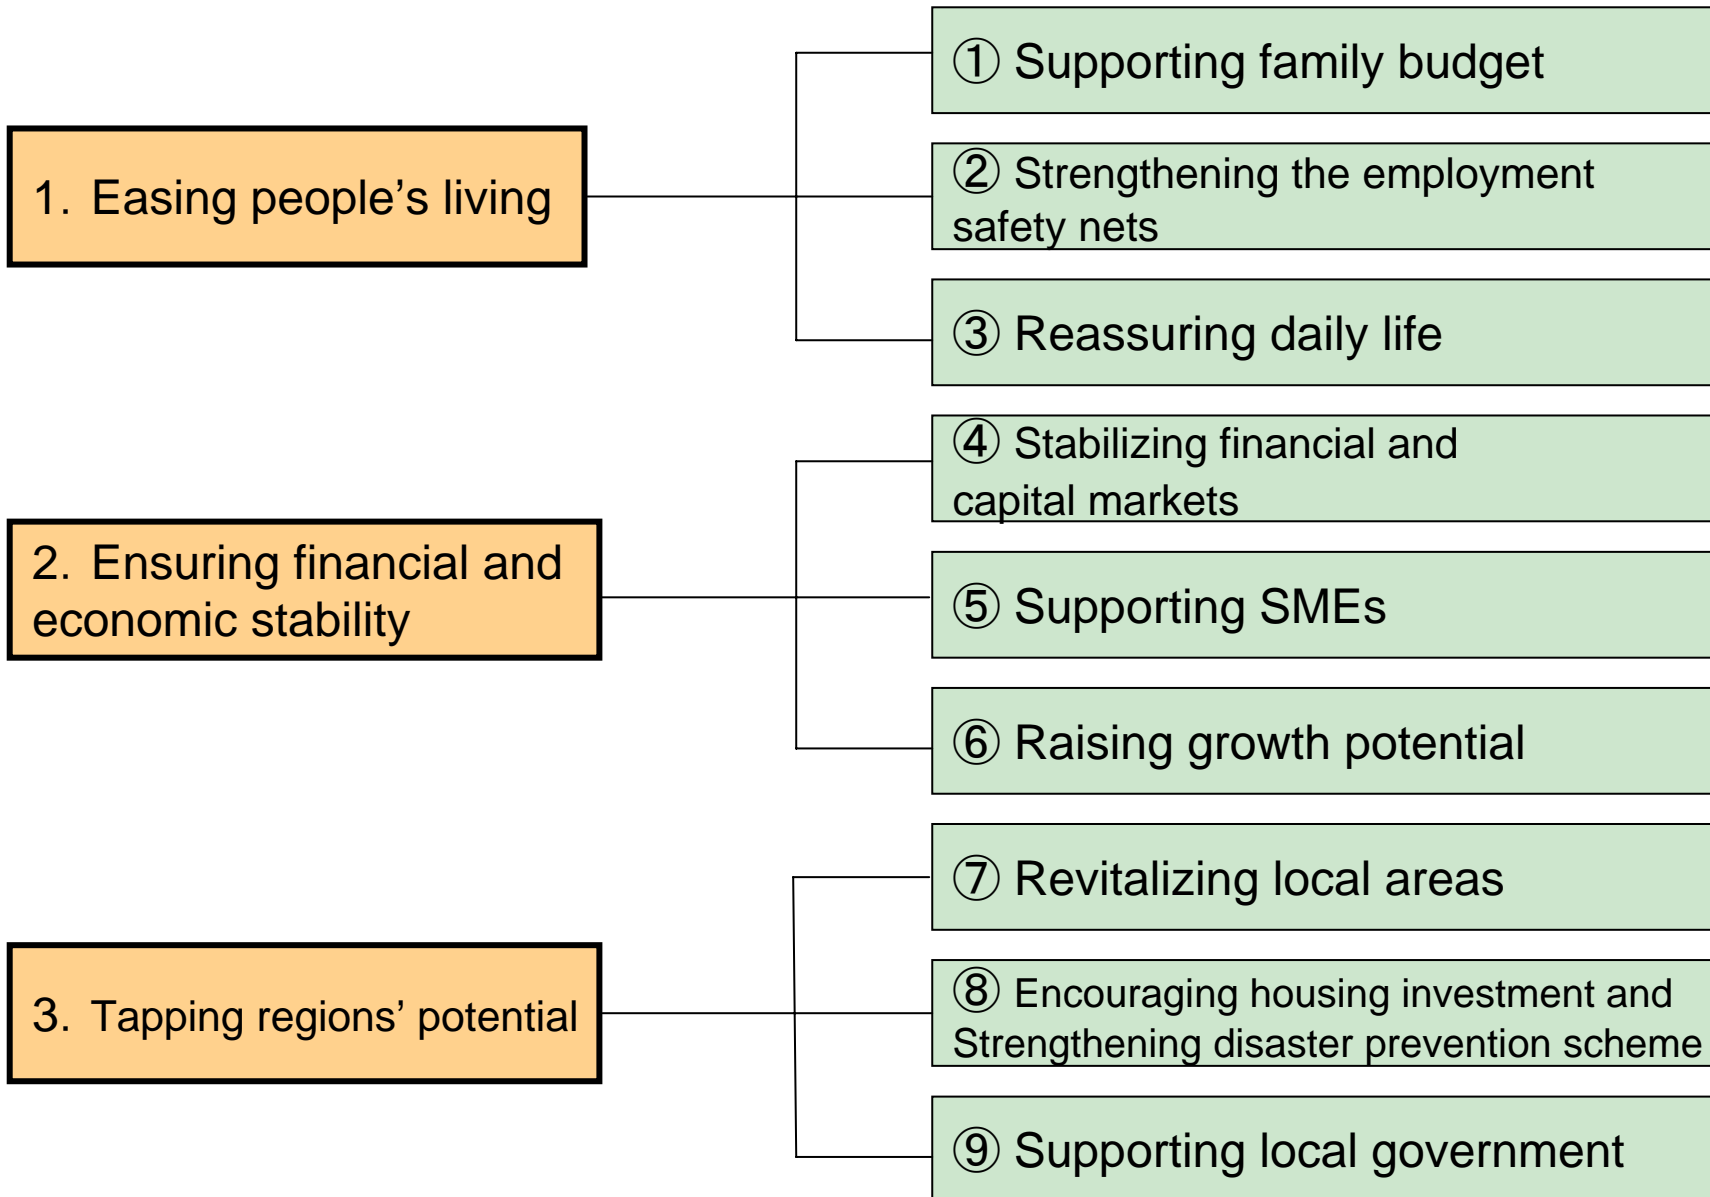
1. Easing people’s living

① Supporting family budget

② Strengthening the employment safety nets

③ Reassuring daily life

2. Ensuring financial and economic stability

④ Stabilizing financial and capital markets

⑤ Supporting SMEs

⑥ Raising growth potential

3. Tapping regions’ potential

⑦ Revitalizing local areas

⑧ Encouraging housing investment and Strengthening disaster prevention scheme

⑨ Supporting local government